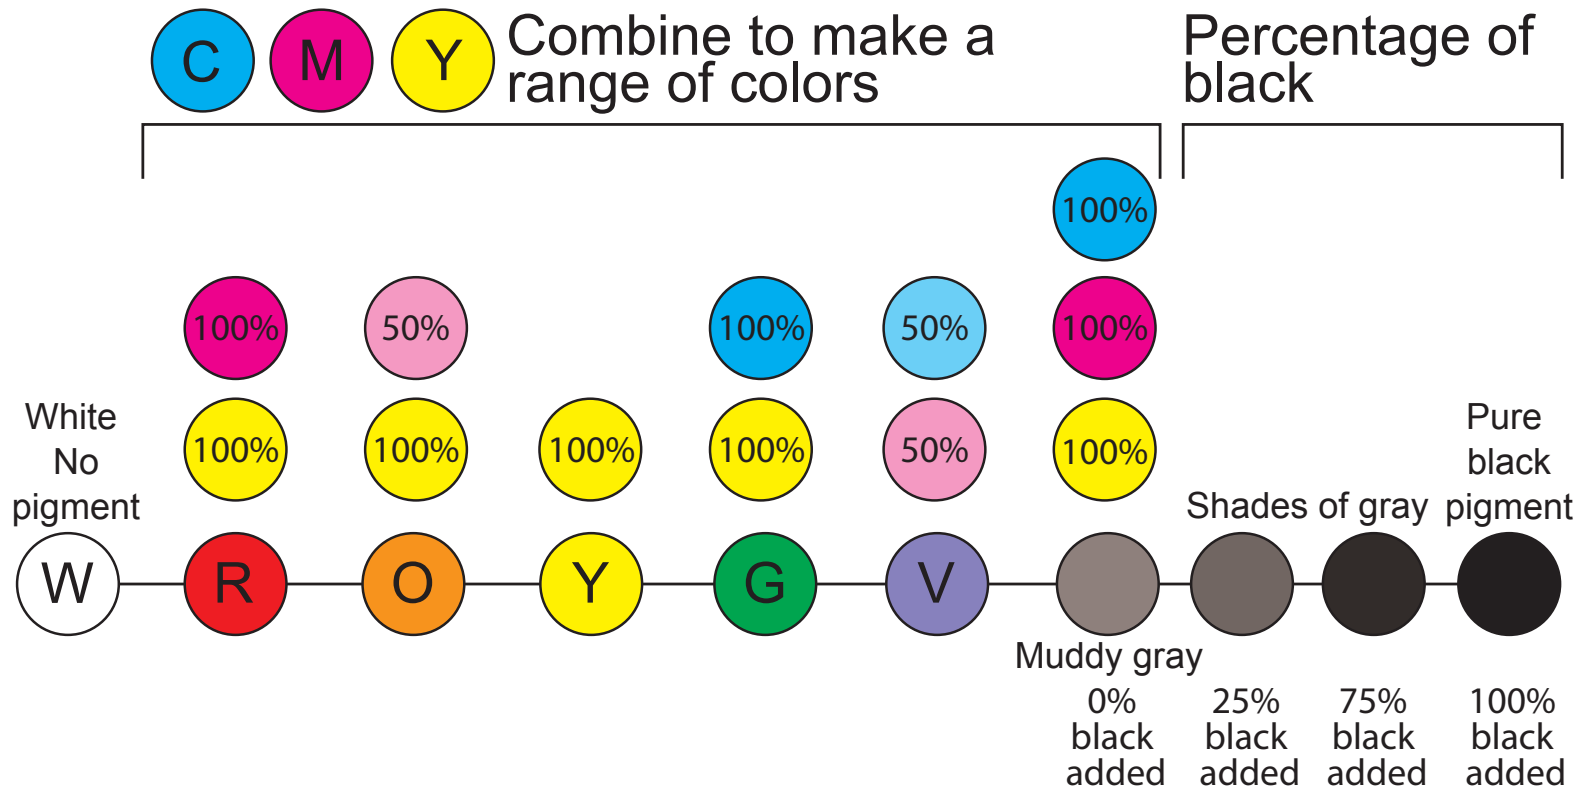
C M Y Combine to make a range of colors

Percentage of black

100%

100% 50% 100% 50% 100%

White No pigment

100% 100% 100% 100% 50% 100%

Shades of gray

Pure black pigment

W R O Y G V

Muddy gray

0% black added

25% black added

75% black added

100% black added